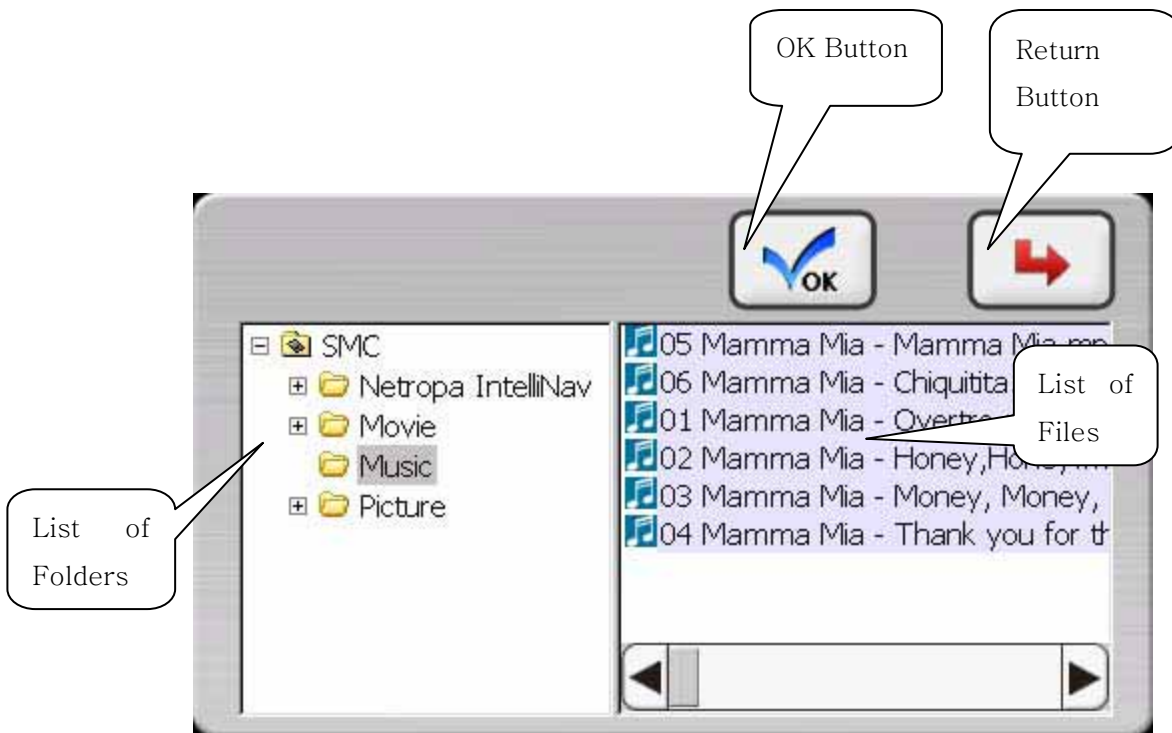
OK Button

Return Button

OK

SMC
Netropa IntelliNav
Movie
Music
Picture

05 Mamma Mia - Mamma Mia.mp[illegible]
06 Mamma Mia - Chiquitita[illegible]
01 Mamma Mia - Overtre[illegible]
02 Mamma Mia - Honey,Honey,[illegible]
03 Mamma Mia - Money, Money,
04 Mamma Mia - Thank you for th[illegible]

List of Files

List of Folders